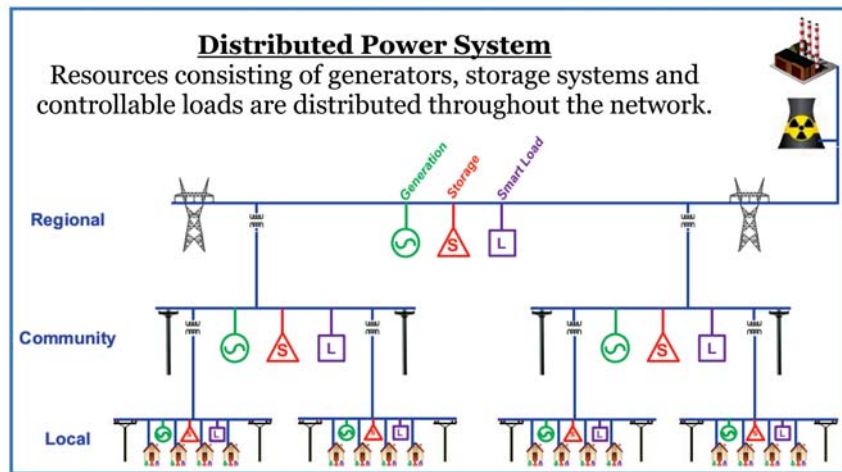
Distributed Power System

Resources consisting of generators, storage systems and controllable loads are distributed throughout the network.

Generation

Storage

Smart Load

Regional

S

L

Community

S

L

S

L

Local

L

L

L

L